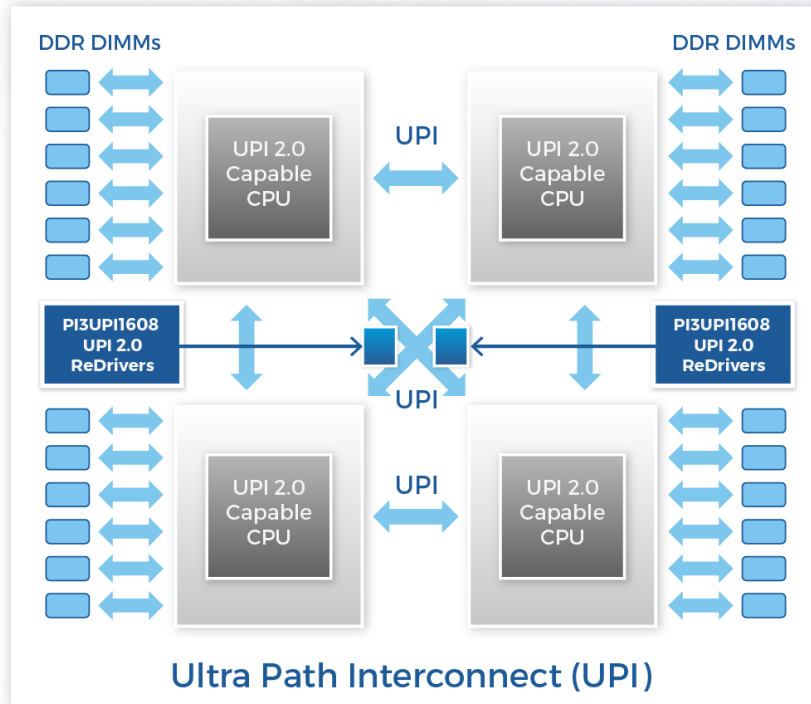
DDR DIMMs

DDR DIMMs

UPI 2.0 Capable CPU

UPI

UPI 2.0 Capable CPU

PI3UPI1608 UPI 2.0 ReDrivers

UPI

PI3UPI1608 UPI 2.0 ReDrivers

UPI 2.0 Capable CPU

UPI

UPI 2.0 Capable CPU

Ultra Path Interconnect (UPI)